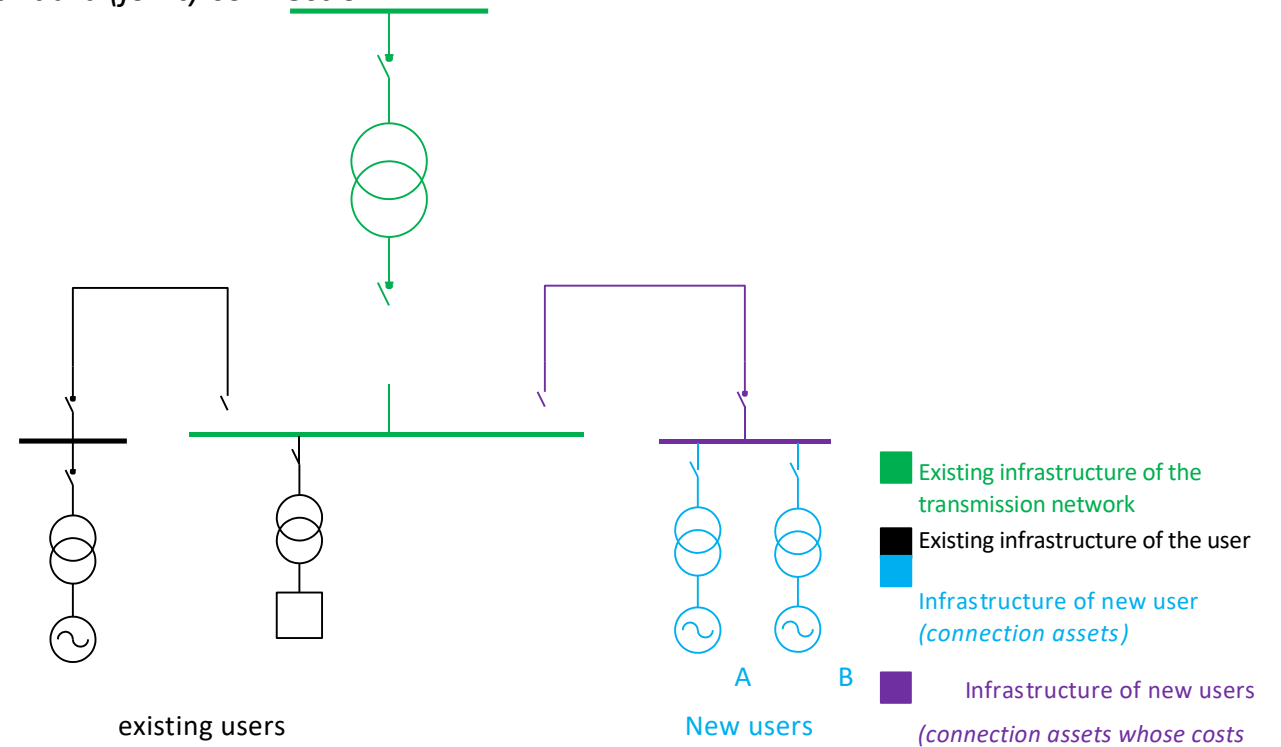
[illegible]

Existing infrastructure of the transmission network

Existing infrastructure of the user

Infrastructure of new user *(connection assets)*

A B

Infrastructure of new users *(connection assets whose costs*

existing users

New users